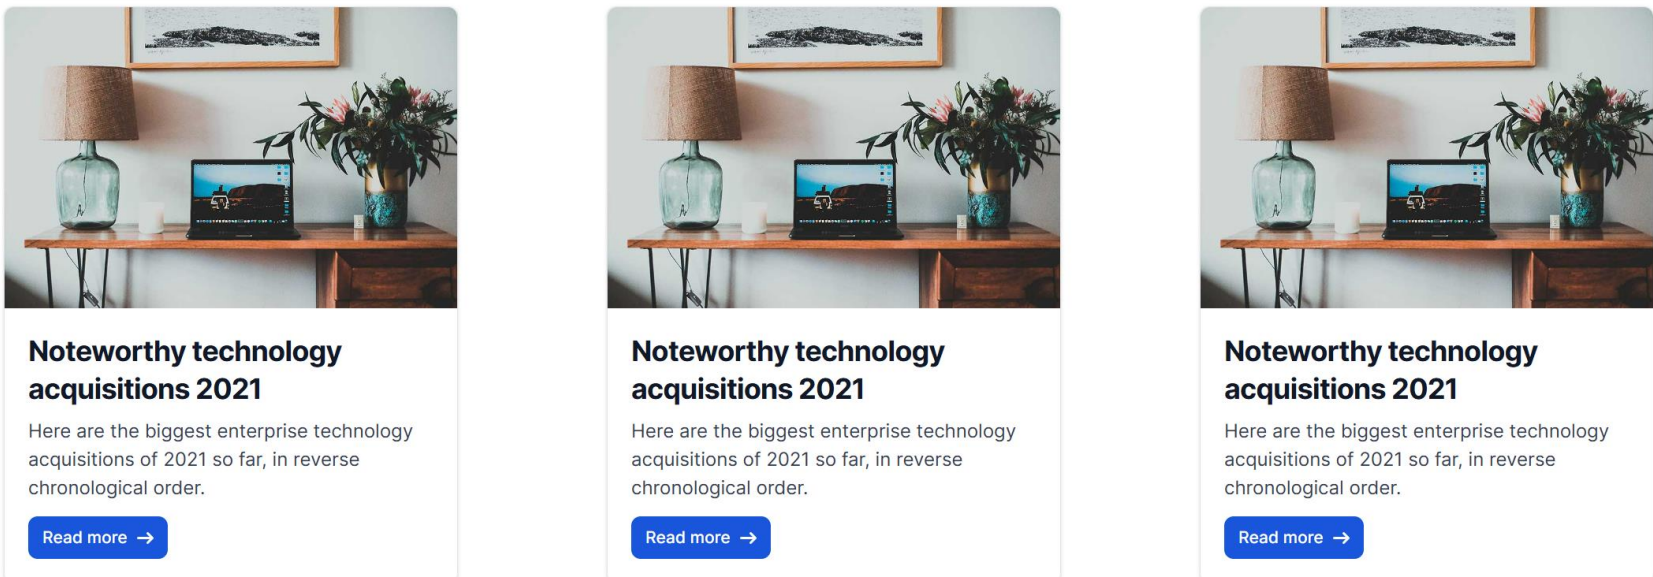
Noteworthy technology acquisitions 2021

Here are the biggest enterprise technology acquisitions of 2021 so far, in reverse chronological order.

Read more →

Noteworthy technology acquisitions 2021

Here are the biggest enterprise technology acquisitions of 2021 so far, in reverse chronological order.

Read more →

Noteworthy technology acquisitions 2021

Here are the biggest enterprise technology acquisitions of 2021 so far, in reverse chronological order.

Read more →